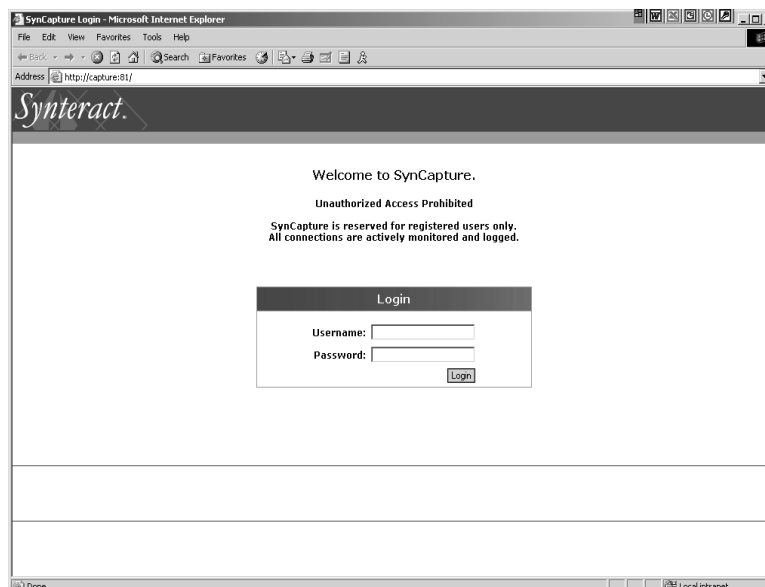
SynCapture Login - Microsoft Internet Explorer

File Edit View Favorites Tools Help

Back Search Favorites

Address http://capture:81/

Synteract.

Welcome to SynCapture.

Unauthorized Access Prohibited

SynCapture is reserved for registered users only.
All connections are actively monitored and logged.

Login

Username:

Password:

Login

Done

Local intranet